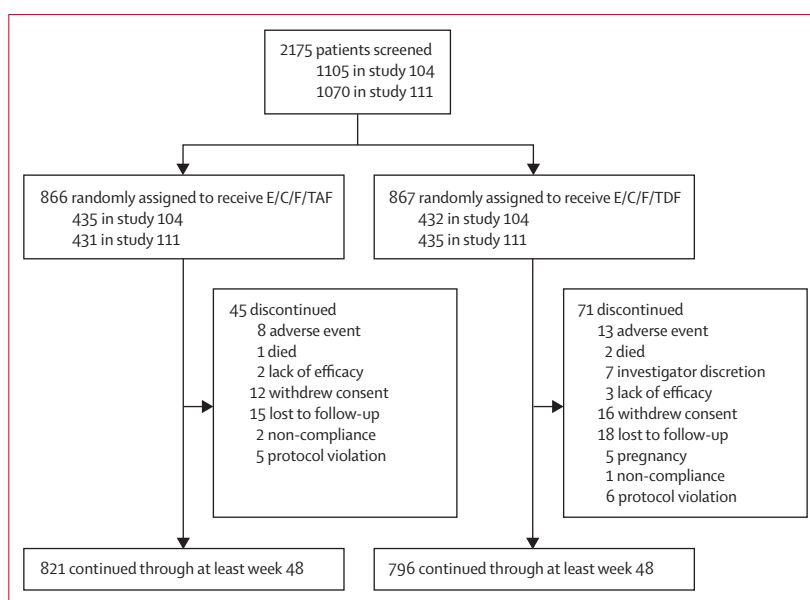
2175 patients screened
1105 in study 104
1070 in study 111

866 randomly assigned to receive E/C/F/TAF
435 in study 104
431 in study 111

867 randomly assigned to receive E/C/F/TDF
432 in study 104
435 in study 111

45 discontinued
8 adverse event
1 died
2 lack of efficacy
12 withdrew consent
15 lost to follow-up
2 non-compliance
5 protocol violation

71 discontinued
13 adverse event
2 died
7 investigator discretion
3 lack of efficacy
16 withdrew consent
18 lost to follow-up
5 pregnancy
1 non-compliance
6 protocol violation

821 continued through at least week 48

796 continued through at least week 48